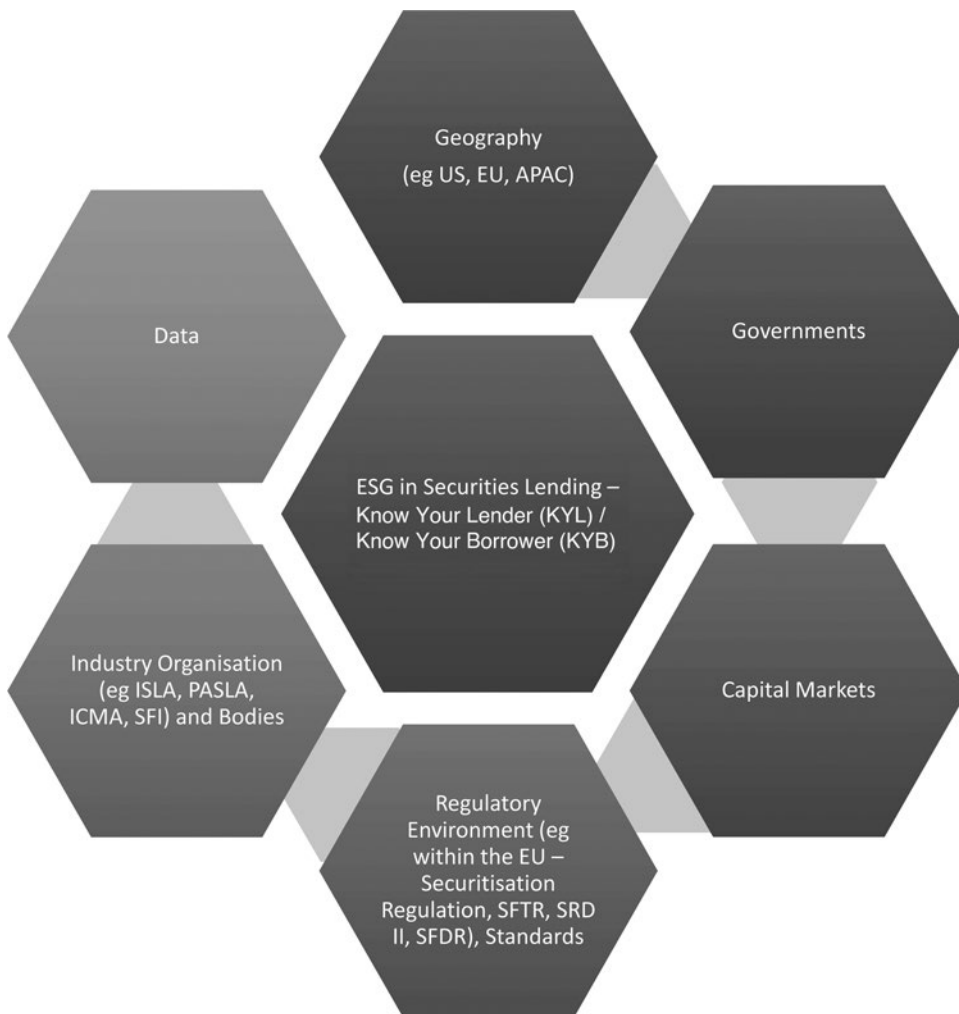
Geography
(eg US, EU, APAC)

Data

Governments

ESG in Securities Lending – Know Your Lender (KYL) / Know Your Borrower (KYB)

Industry Organisation (eg ISLA, PASLA, ICMA, SFI) and Bodies

Capital Markets

Regulatory Environment (eg within the EU – Securitisation Regulation, SFTR, SRD II, SFDR), Standards